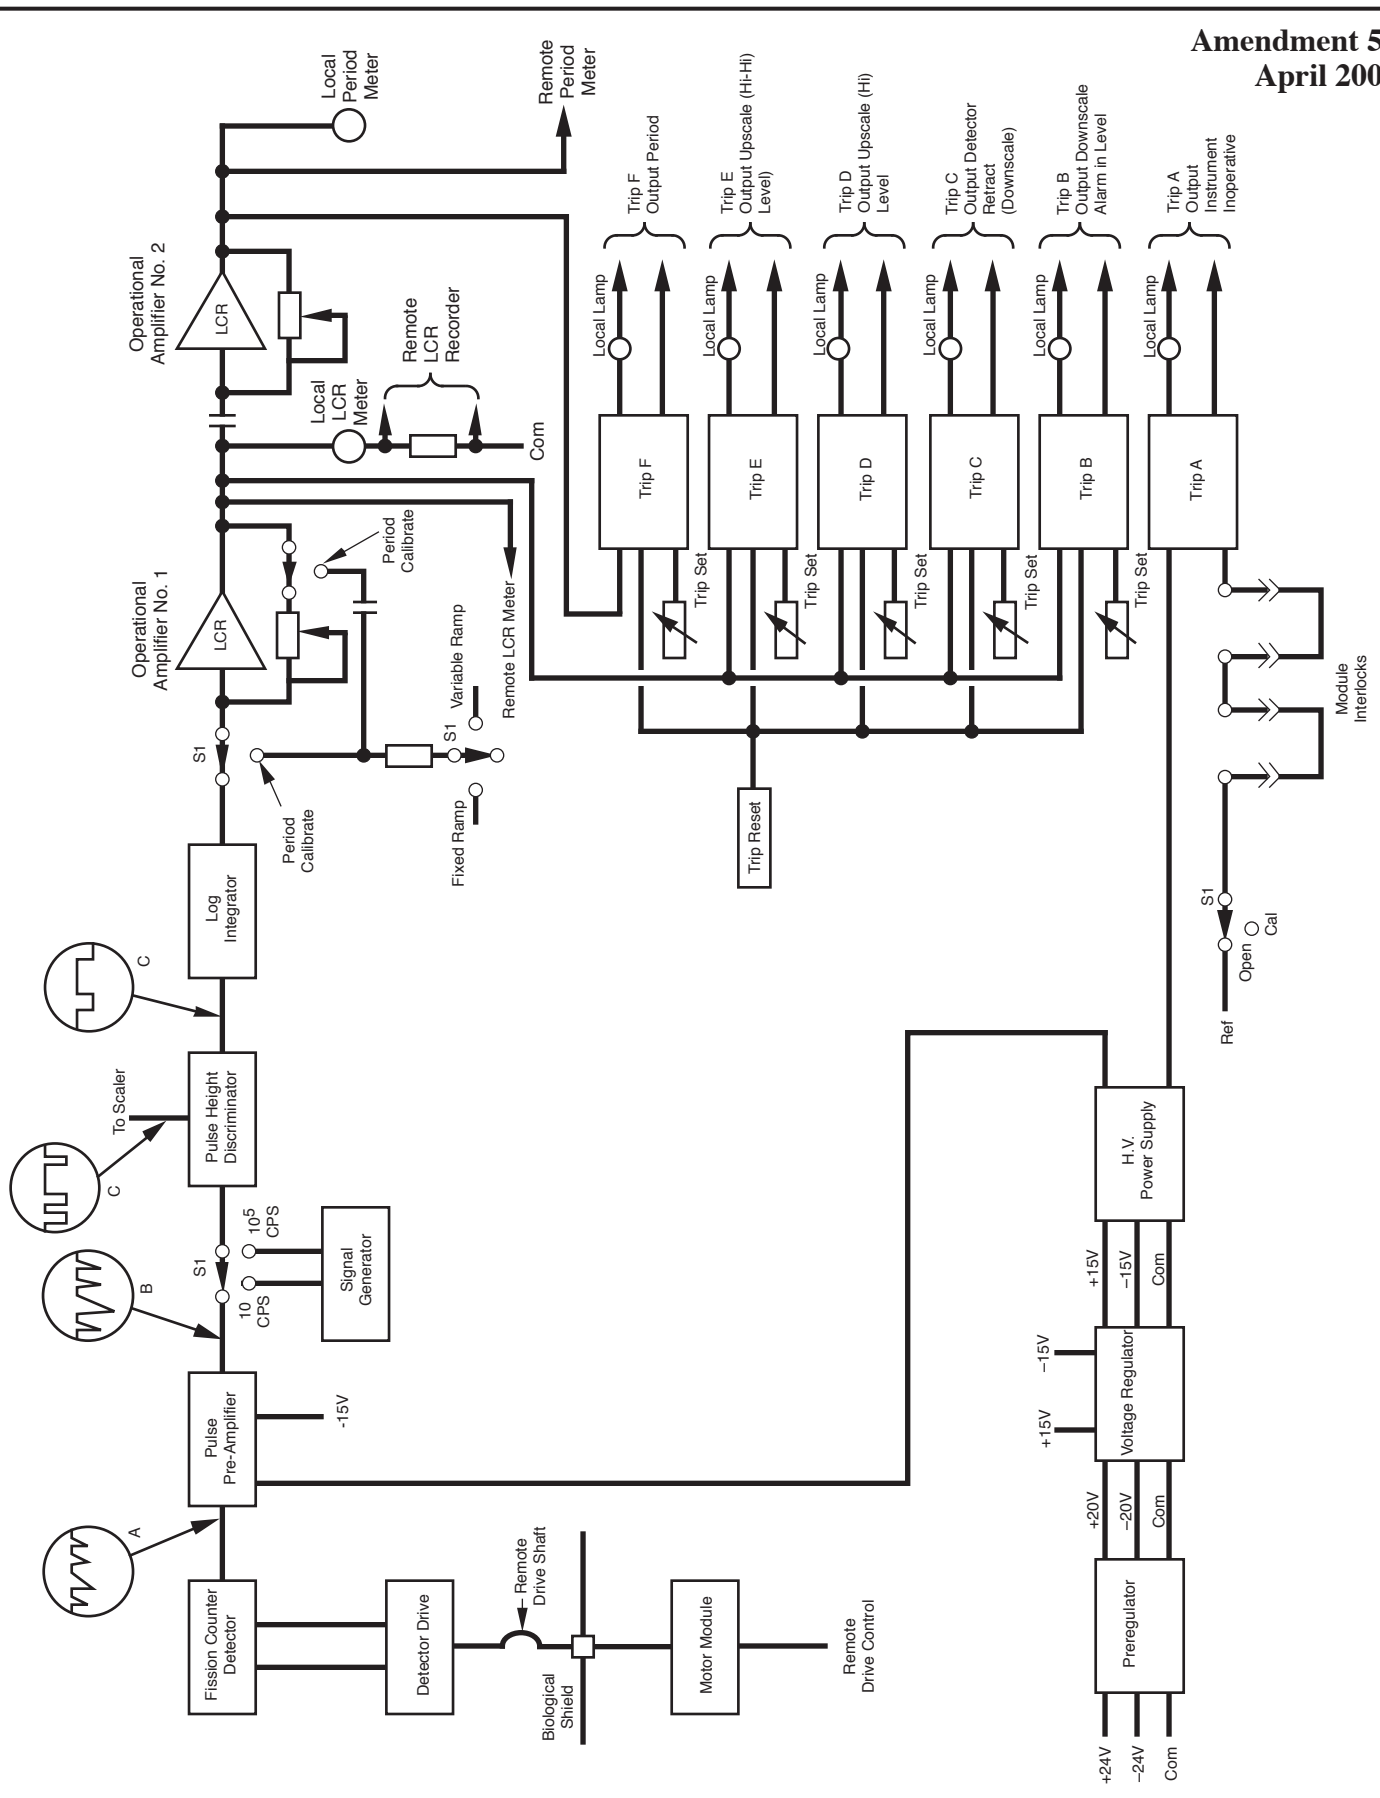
Amendment 5
April 200

Local Period Meter

Remote Period Meter

Operational Amplifier No. 2

LCR

Remote LCR Recorder

Local LCR Meter

Com

Operational Amplifier No. 1

LCR

Period Calibrate

Remote LCR Meter

Variable Ramp

S1

S1

Period Calibrate

Fixed Ramp

Trip F Output Period

Trip E Output Upscale (Hi-Hi) Level)

Trip D Output Upscale (Hi) Level

Trip C Output Detector Retract (Downscale)

Trip B Output Downscale Alarm in Level

Trip A Output Instrument Inoperative

Local Lamp

Local Lamp

Local Lamp

Local Lamp

Local Lamp

Local Lamp

Trip F

Trip E

Trip D

Trip C

Trip B

Trip A

Trip Set

Trip Set

Trip Set

Trip Set

Trip Set

Trip Set

Trip Reset

Module Interlocks

S1

Open

Cal

Ref

Log Integrator

C

To Scaler

Pulse Height Discriminator

C

S1

$10^5$ CPS

10 CPS

Signal Generator

B

Pulse Pre-Amplifier

-15V

A

H.V. Power Supply

+15V

–15V

Com

–15V

+15V

Voltage Regulator

+20V

–20V

Com

Preregulator

+24V

–24V

Com

Fission Counter Detector

Detector Drive

Remote Drive Shaft

Biological Shield

Motor Module

Remote Drive Control